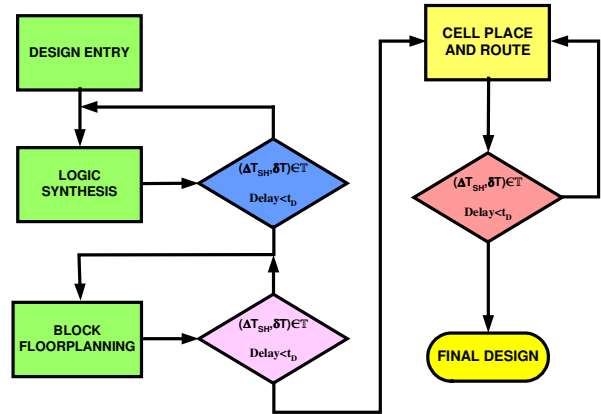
DESIGN ENTRY

LOGIC SYNTHESIS

$(\Delta T_{SH}, \delta T) \in \mathbb{T}$
Delay<$t_D$

BLOCK FLOORPLANNING

$(\Delta T_{SH}, \delta T) \in \mathbb{T}$
Delay<$t_D$

CELL PLACE AND ROUTE

$(\Delta T_{SH}, \delta T) \in \mathbb{T}$
Delay<$t_D$

FINAL DESIGN